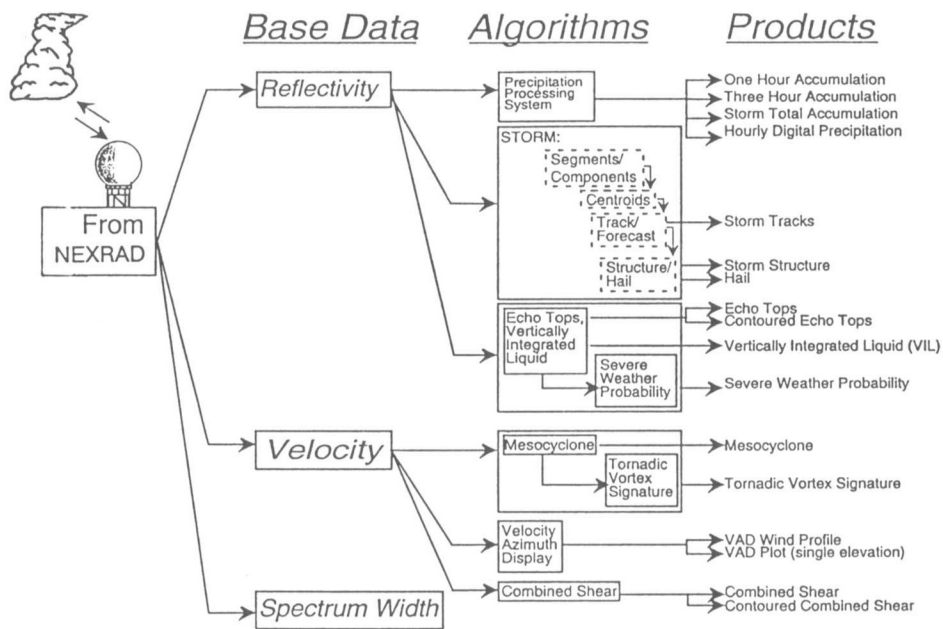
Base Data Algorithms Products

From NEXRAD

Reflectivity

Precipitation Processing System

One Hour Accumulation
Three Hour Accumulation
Storm Total Accumulation
Hourly Digital Precipitation

STORM:

Segments/ Components

Centroids

Track/ Forecast

Storm Tracks

Structure/ Hail

Storm Structure
Hail

Echo Tops, Vertically Integrated Liquid

Echo Tops
Contoured Echo Tops
Vertically Integrated Liquid (VIL)

Severe Weather Probability

Severe Weather Probability

Velocity

Mesocyclone

Mesocyclone

Tornadic Vortex Signature

Tornadic Vortex Signature

Velocity Azimuth Display

VAD Wind Profile
VAD Plot (single elevation)

Combined Shear

Combined Shear
Contoured Combined Shear

Spectrum Width